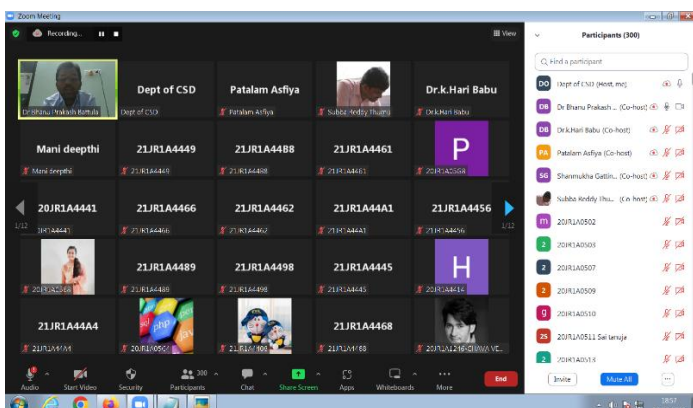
Zoom Meeting

Recording...

View

Dr Bhanu Prakash Battula

Dept of CSD

Dept of CSD

Patalam Asfiya

Patalam Asfiya

Subba Reddy Thumu

Dr.k.Hari Babu

Dr.k.Hari Babu

Mani deepthi

Mani deepthi

21JR1A4449

21JR1A4449

21JR1A4488

21JR1A4488

21JR1A4461

21JR1A4461

P

20JR1A0568

20JR1A4441

20JR1A4441

21JR1A4466

21JR1A4466

21JR1A4462

21JR1A4462

21JR1A44A1

21JR1A44A1

21JR1A4456

21JR1A4456

1/12

1/12

20JR1A0568

21JR1A4489

21JR1A4489

21JR1A4498

21JR1A4498

21JR1A4445

21JR1A4445

H

21JR1A4414

21JR1A44A4

21JR1A44A4

20JR1A0504

21JR1A4490

21JR1A4468

21JR1A4468

21JR1A1216-CHAVA VE...

Participants (300)

Find a participant

DO Dept of CSD (Host, me)

DB Dr Bhanu Prakash ... (Co-host)

DB Dr.k.Hari Babu (Co-host)

PA Patalam Asfiya (Co-host)

SG Shanmukha Gattin... (Co-host)

Subba Reddy Thu... (Co-host)

m 20JR1A0502

2 20JR1A0503

2 20JR1A0507

2 20JR1A0509

g 20JR1A0510

2S 20JR1A0511 Sai teruja

2 20JR1A0513

Invite

Mute All

...

Audio

Start Video

Security

300 Participants

Chat

Share Screen

Apps

Whiteboards

More

End

18:57